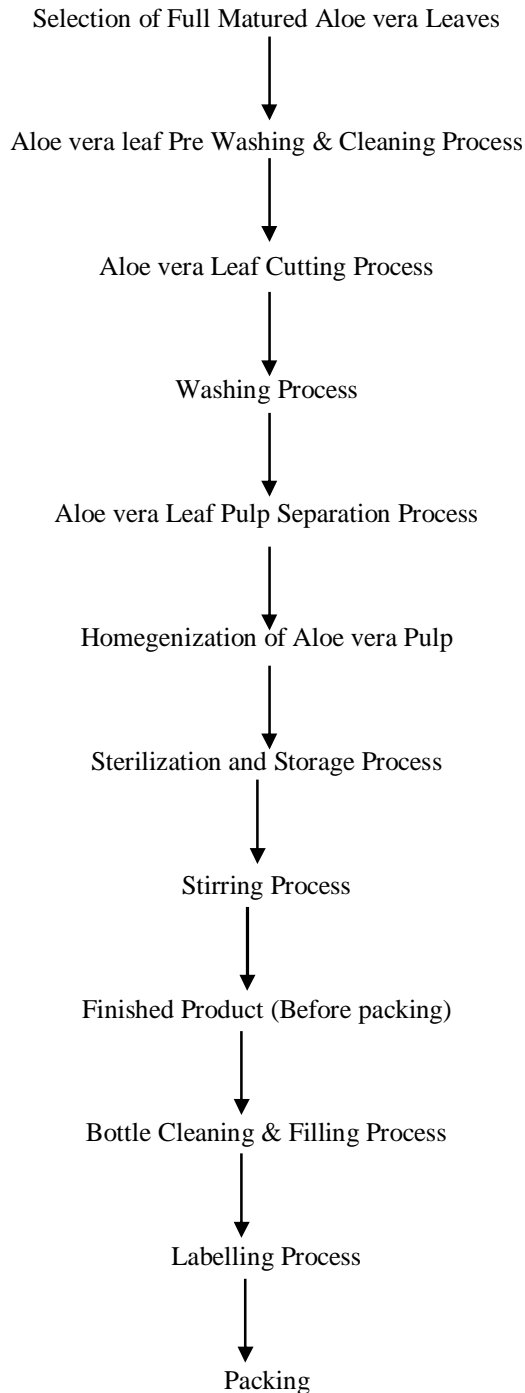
Selection of Full Matured Aloe vera Leaves

Aloe vera leaf Pre Washing & Cleaning Process

Aloe vera Leaf Cutting Process

Washing Process

Aloe vera Leaf Pulp Separation Process

Homegenization of Aloe vera Pulp

Sterilization and Storage Process

Stirring Process

Finished Product (Before packing)

Bottle Cleaning & Filling Process

Labelling Process

Packing